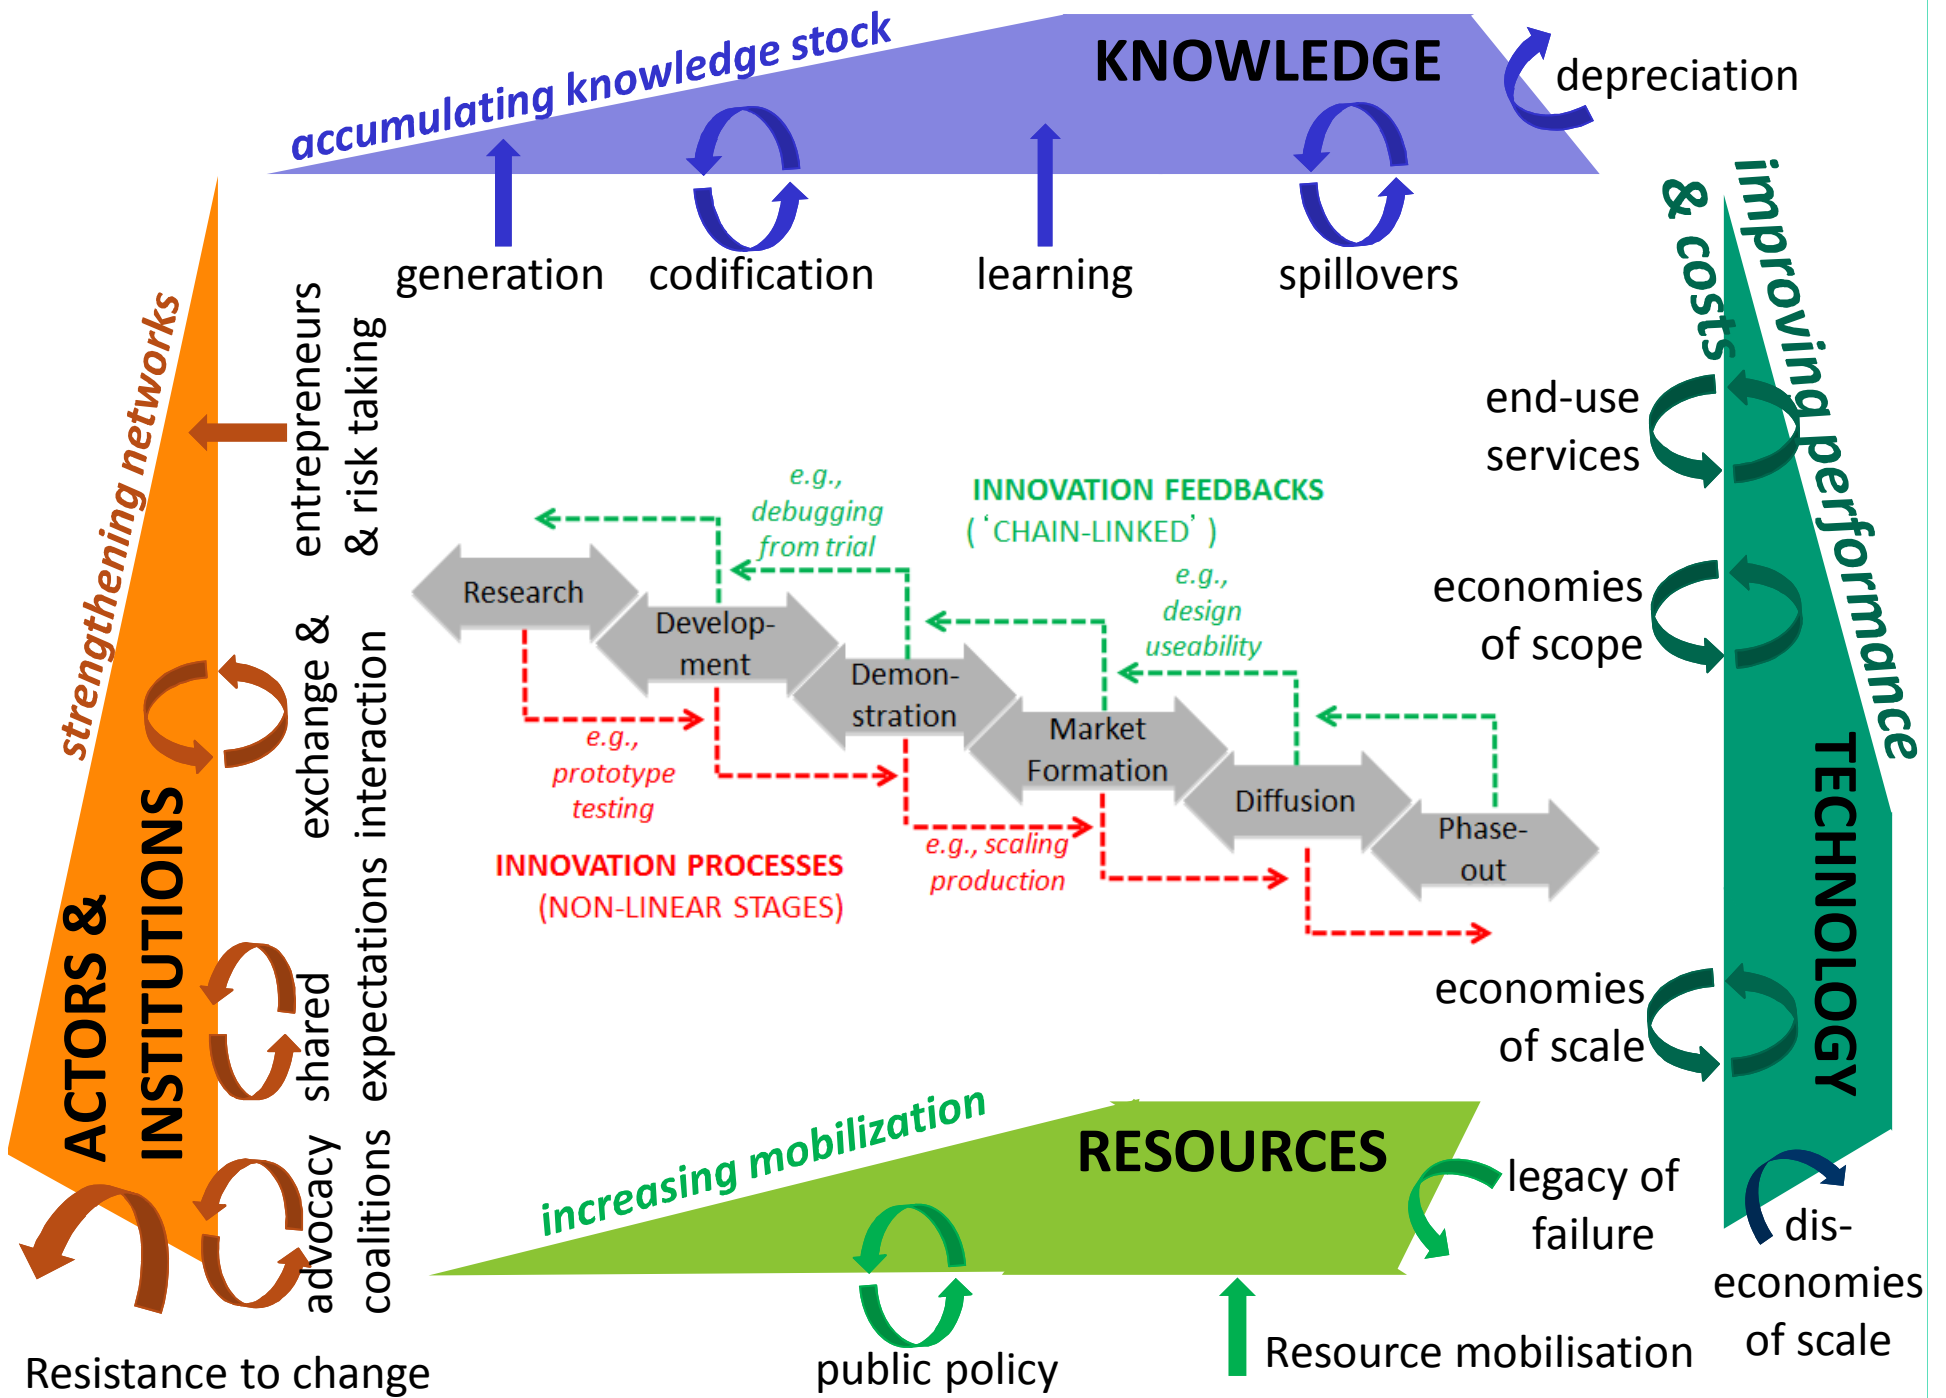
accumulating knowledge stock

KNOWLEDGE

depreciation

generation codification learning spillovers

strengthening networks

entrepreneurs & risk taking

exchange & interaction

shared expectations

advocacy coalitions

ACTORS & INSTITUTIONS

Resistance to change

improving performance & costs

end-use services

economies of scope

economies of scale

TECHNOLOGY

dis-economies of scale

INNOVATION FEEDBACKS ('CHAIN-LINKED')

e.g., debugging from trial

e.g., design useability

Research

Development

Demonstration

Market Formation

Diffusion

Phase-out

e.g., prototype testing

e.g., scaling production

INNOVATION PROCESSES (NON-LINEAR STAGES)

increasing mobilization

RESOURCES

legacy of failure

public policy

Resource mobilisation